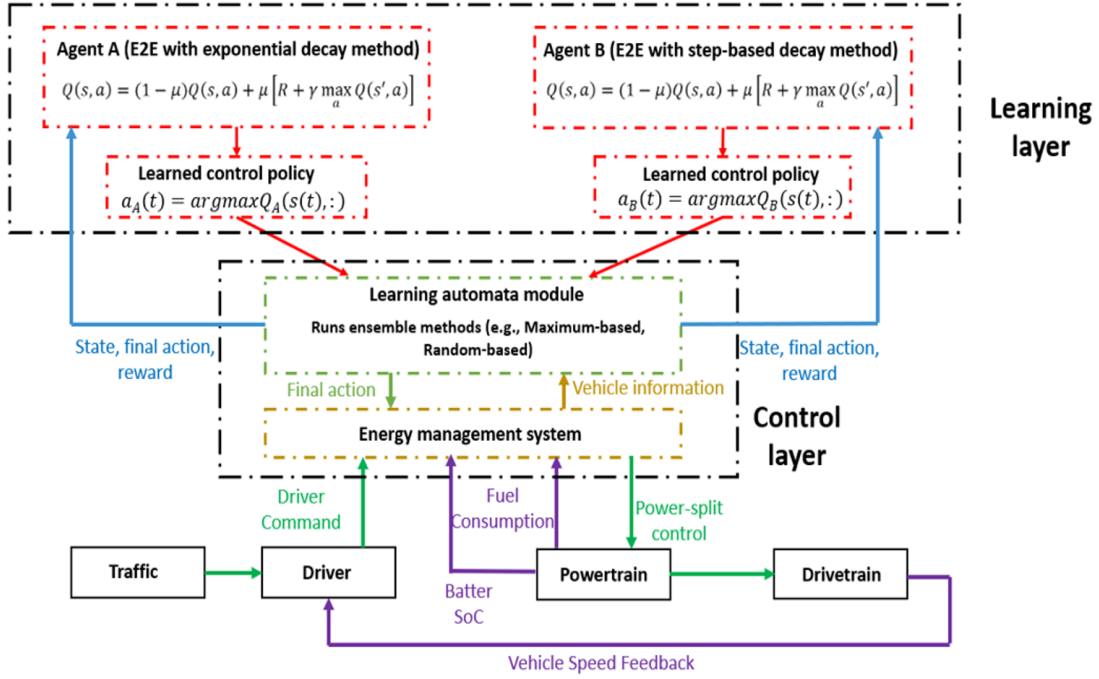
Agent A (E2E with exponential decay method)

$Q(s,a) = (1-\mu)Q(s,a) + \mu\left[R + \gamma \max_{a} Q(s',a)\right]$

Agent B (E2E with step-based decay method)

$Q(s,a) = (1-\mu)Q(s,a) + \mu\left[R + \gamma \max_{a} Q(s',a)\right]$

Learning layer

Learned control policy
$a_A(t) = argmaxQ_A(s(t),:)$

Learned control policy
$a_B(t) = argmaxQ_B(s(t),:)$

Learning automata module

Runs ensemble methods (e.g., Maximum-based, Random-based)

State, final action, reward

State, final action, reward

Final action

Vehicle information

Energy management system

Control layer

Driver Command

Fuel Consumption

Power-split control

Traffic

Driver

Powertrain

Drivetrain

Batter SoC

Vehicle Speed Feedback